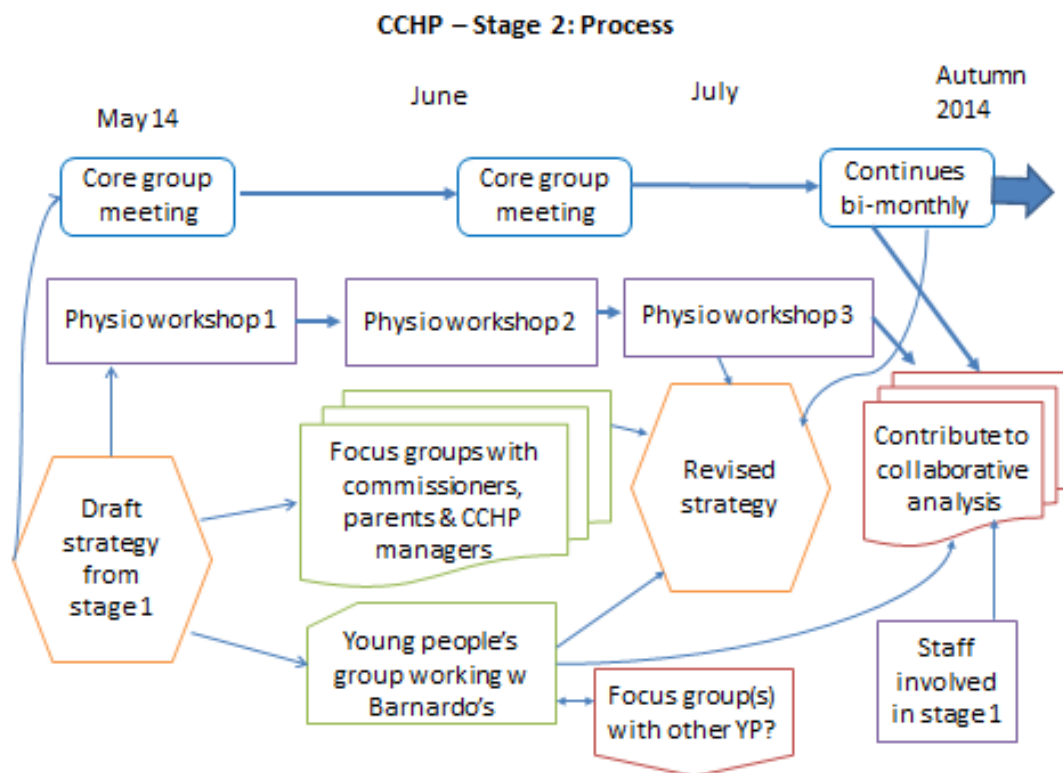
CCHP – Stage 2: Process

May 14

June

July

Autumn 2014

Core group meeting

Core group meeting

Continues bi-monthly

Physio workshop 1

Physio workshop 2

Physio workshop 3

Focus groups with commissioners, parents & CCHP managers

Revised strategy

Contribute to collaborative analysis

Draft strategy from stage 1

Young people's group working w Barnardo's

Focus group(s) with other YP?

Staff involved in stage 1